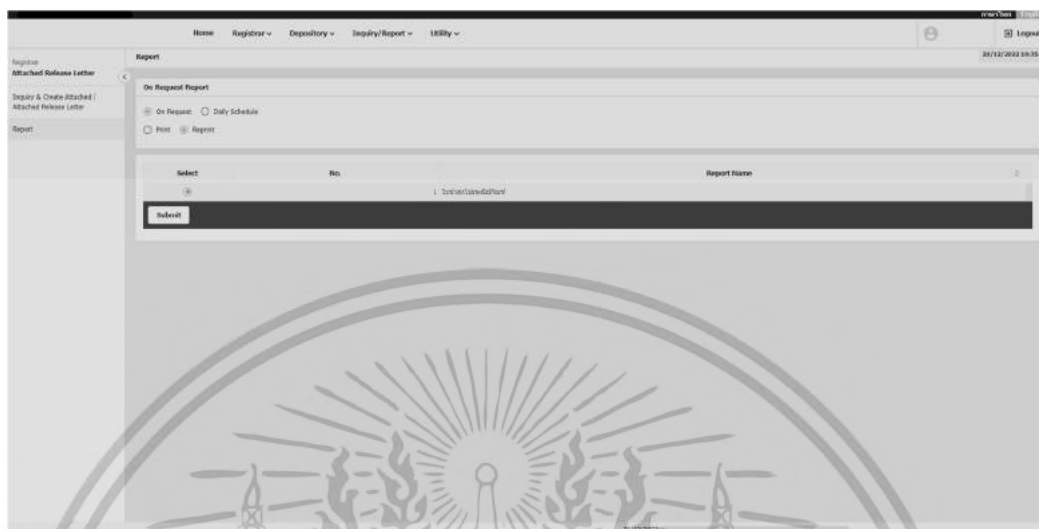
ภาษาไทย English

Home Registrar Depository Inquiry/Report Utility

Logout

Registrar
Attached Release Letter

Inquiry & Create Attached / Attached Release Letter

Report

Report

20/12/2022 10:35

On Request Report

On Request Daily Schedule

Print Reprint

| Select | No. | Report Name |
|---|---|---|
| | 1 | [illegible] |

Submit